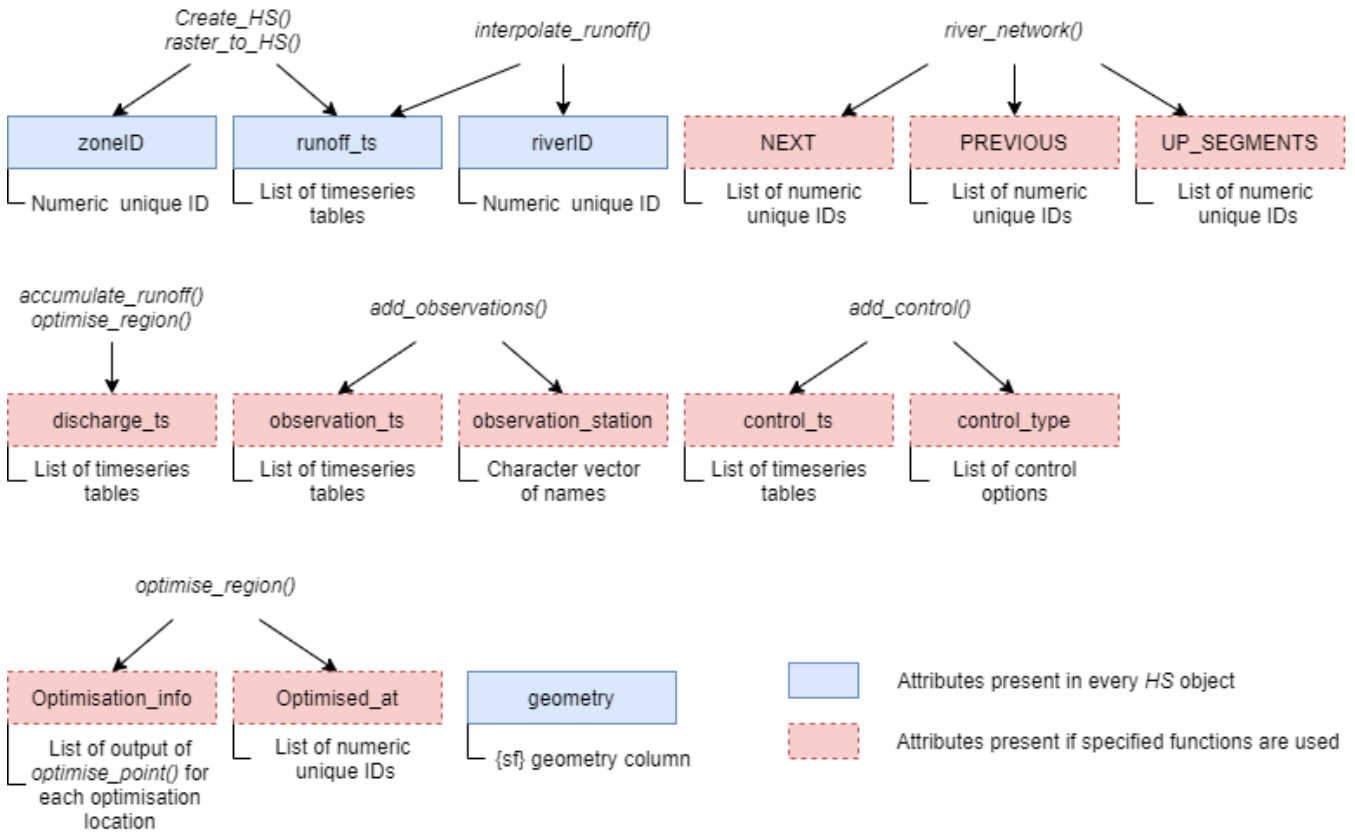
Create_HS()
raster_to_HS()

interpolate_runoff()

river_network()

zoneID
Numeric unique ID

runoff_ts
List of timeseries tables

riverID
Numeric unique ID

NEXT
List of numeric unique IDs

PREVIOUS
List of numeric unique IDs

UP_SEGMENTS
List of numeric unique IDs

accumulate_runoff()
optimise_region()

add_observations()

add_control()

discharge_ts
List of timeseries tables

observation_ts
List of timeseries tables

observation_station
Character vector of names

control_ts
List of timeseries tables

control_type
List of control options

optimise_region()

Optimisation_info
List of output of optimise_point() for each optimisation location

Optimised_at
List of numeric unique IDs

geometry
{sf} geometry column

Attributes present in every HS object

Attributes present if specified functions are used